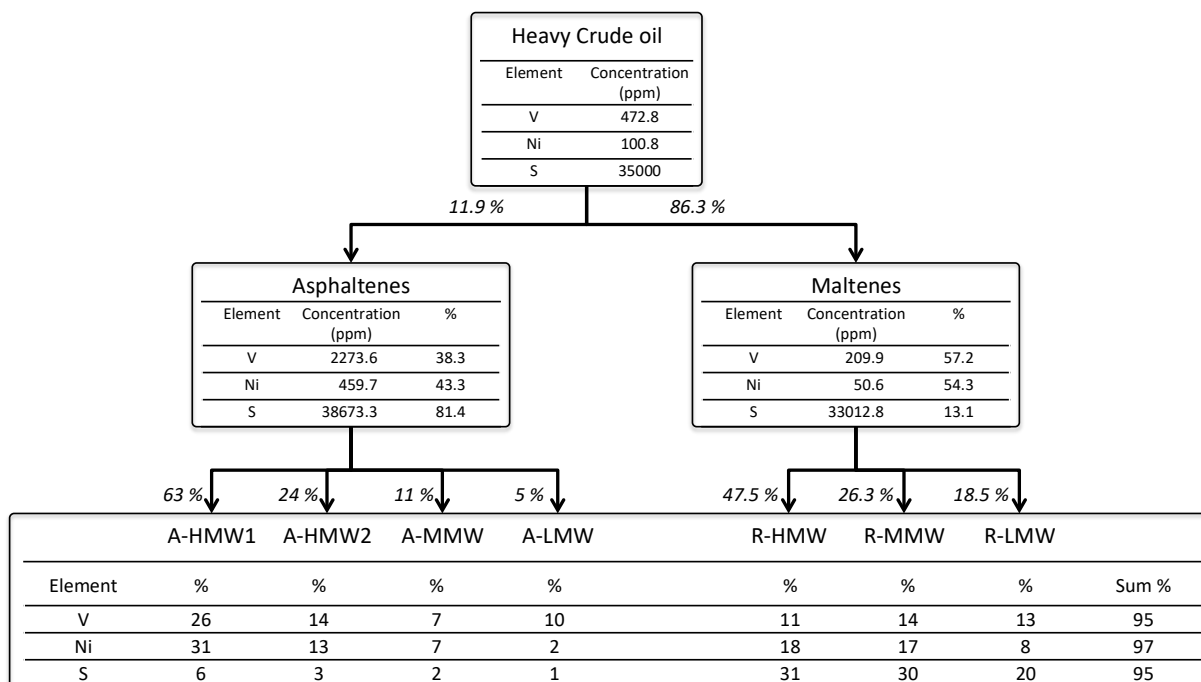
Heavy Crude oil

| Element | Concentration (ppm) |
|---|---|
| V | 472.8 |
| Ni | 100.8 |
| S | 35000 |

11.9 %

86.3 %

Asphaltenes

| Element | Concentration (ppm) | % |
|---|---|---|
| V | 2273.6 | 38.3 |
| Ni | 459.7 | 43.3 |
| S | 38673.3 | 81.4 |

Maltenes

| Element | Concentration (ppm) | % |
|---|---|---|
| V | 209.9 | 57.2 |
| Ni | 50.6 | 54.3 |
| S | 33012.8 | 13.1 |

63 %

24 %

11 %

5 %

47.5 %

26.3 %

18.5 %

| | A-HMW1 | A-HMW2 | A-MMW | A-LMW | R-HMW | R-MMW | R-LMW | |
|---|---|---|---|---|---|---|---|---|
| Element | % | % | % | % | % | % | % | Sum % |
| V | 26 | 14 | 7 | 10 | 11 | 14 | 13 | 95 |
| Ni | 31 | 13 | 7 | 2 | 18 | 17 | 8 | 97 |
| S | 6 | 3 | 2 | 1 | 31 | 30 | 20 | 95 |